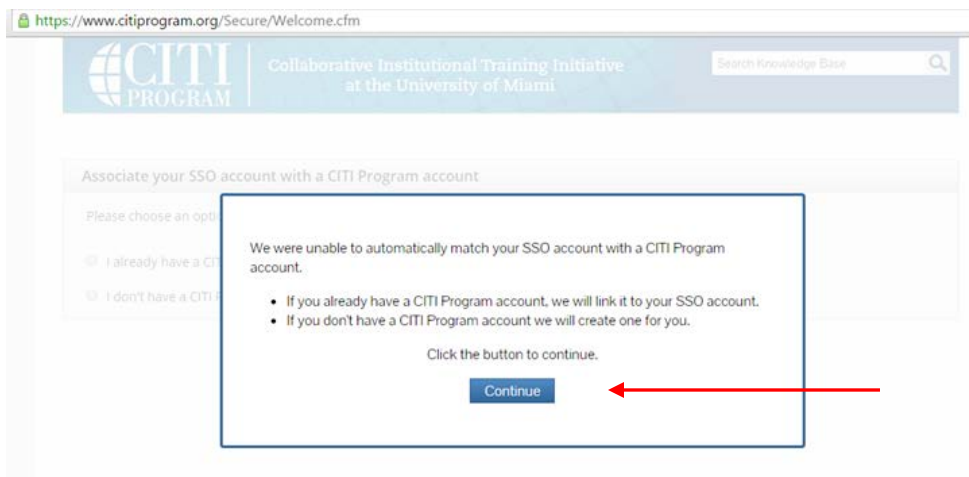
https://www.citiprogram.org/Secure/Welcome.cfm

CITI PROGRAM

Collaborative Institutional Training Initiative at the University of Miami

Search Knowledge Base

Associate your SSO account with a CITI Program account

Please choose an opti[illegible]

I already have a CIT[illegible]

I don't have a CITI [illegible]

We were unable to automatically match your SSO account with a CITI Program account.

- If you already have a CITI Program account, we will link it to your SSO account.
- If you don't have a CITI Program account we will create one for you.

Click the button to continue.

Continue